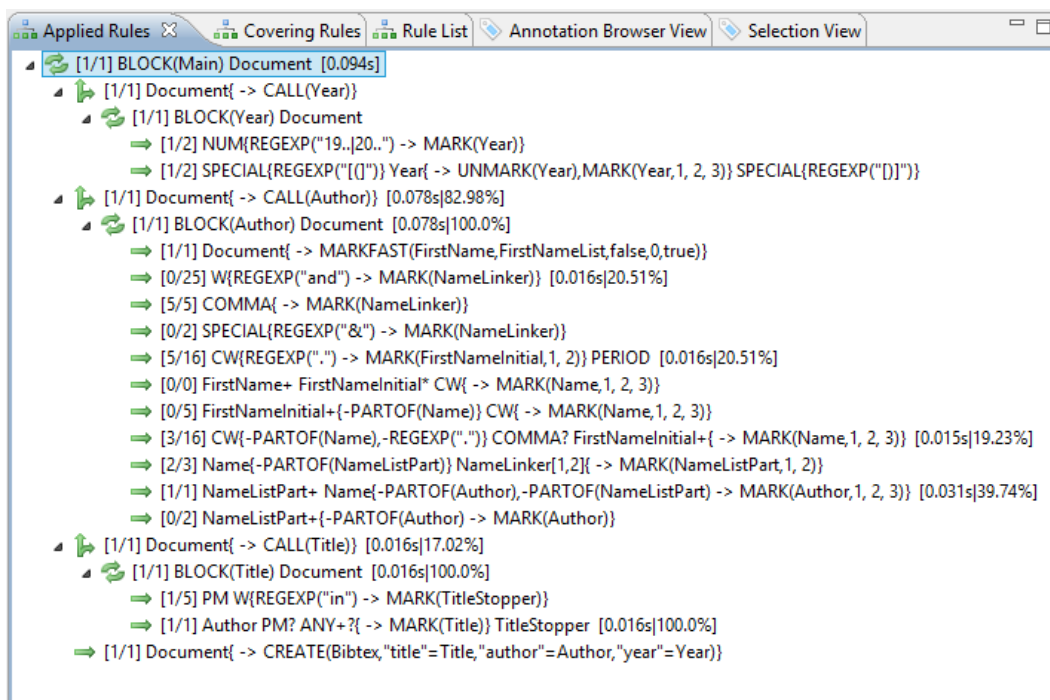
Applied Rules ☒ | Covering Rules | Rule List | Annotation Browser View | Selection View

[1/1] BLOCK(Main) Document [0.094s]
[1/1] Document{ -> CALL(Year)}
[1/1] BLOCK(Year) Document
[1/2] NUM{REGEXP("19..|20..") -> MARK(Year)}
[1/2] SPECIAL{REGEXP("[(]")} Year{ -> UNMARK(Year),MARK(Year,1, 2, 3)} SPECIAL{REGEXP("[)]")}
[1/1] Document{ -> CALL(Author)} [0.078s|82.98%]
[1/1] BLOCK(Author) Document [0.078s|100.0%]
[1/1] Document{ -> MARKFAST(FirstName,FirstNameList,false,0,true)}
[0/25] W{REGEXP("and") -> MARK(NameLinker)} [0.016s|20.51%]
[5/5] COMMA{ -> MARK(NameLinker)}
[0/2] SPECIAL{REGEXP("&") -> MARK(NameLinker)}
[5/16] CW{REGEXP(".") -> MARK(FirstNameInitial,1, 2)} PERIOD [0.016s|20.51%]
[0/0] FirstName+ FirstNameInitial* CW{ -> MARK(Name,1, 2, 3)}
[0/5] FirstNameInitial+{-PARTOF(Name)} CW{ -> MARK(Name,1, 2, 3)}
[3/16] CW{-PARTOF(Name),-REGEXP(".")} COMMA? FirstNameInitial+{ -> MARK(Name,1, 2, 3)} [0.015s|19.23%]
[2/3] Name{-PARTOF(NameListPart)} NameLinker[1,2]{ -> MARK(NameListPart,1, 2)}
[1/1] NameListPart+ Name{-PARTOF(Author),-PARTOF(NameListPart) -> MARK(Author,1, 2, 3)} [0.031s|39.74%]
[0/2] NameListPart+{-PARTOF(Author) -> MARK(Author)}
[1/1] Document{ -> CALL(Title)} [0.016s|17.02%]
[1/1] BLOCK(Title) Document [0.016s|100.0%]
[1/5] PM W{REGEXP("in") -> MARK(TitleStopper)}
[1/1] Author PM? ANY+?{ -> MARK(Title)} TitleStopper [0.016s|100.0%]
[1/1] Document{ -> CREATE(Bibtex,"title"=Title,"author"=Author,"year"=Year)}